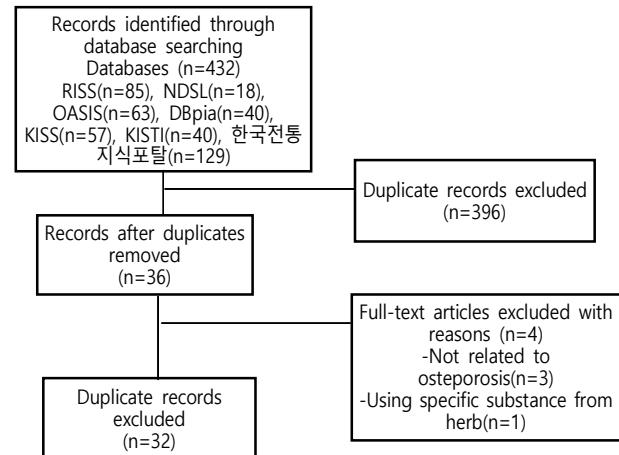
Records identified through database searching
Databases (n=432)
RISS(n=85), NDSL(n=18), OASIS(n=63), DBpia(n=40), KISS(n=57), KISTI(n=40), 한국전통지식포탈(n=129)

Duplicate records excluded
(n=396)

Records after duplicates removed
(n=36)

Full-text articles excluded with reasons (n=4)
-Not related to osteoporosis(n=3)
-Using specific substance from herb(n=1)

Duplicate records excluded
(n=32)